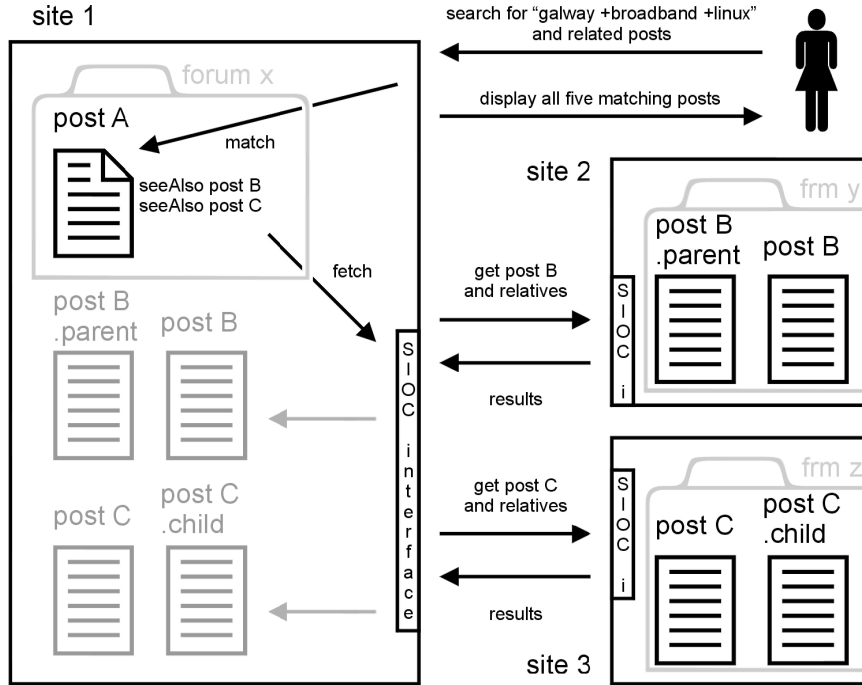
site 1

search for "galway +broadband +linux" and related posts

forum x

post A

match

display all five matching posts

seeAlso post B
seeAlso post C

site 2

frm y

post B .parent

post B

fetch

get post B and relatives

SIOC i

post B .parent

post B

SIOC interface

results

post C

post C .child

get post C and relatives

frm z

SIOC i

post C

post C .child

results

site 3